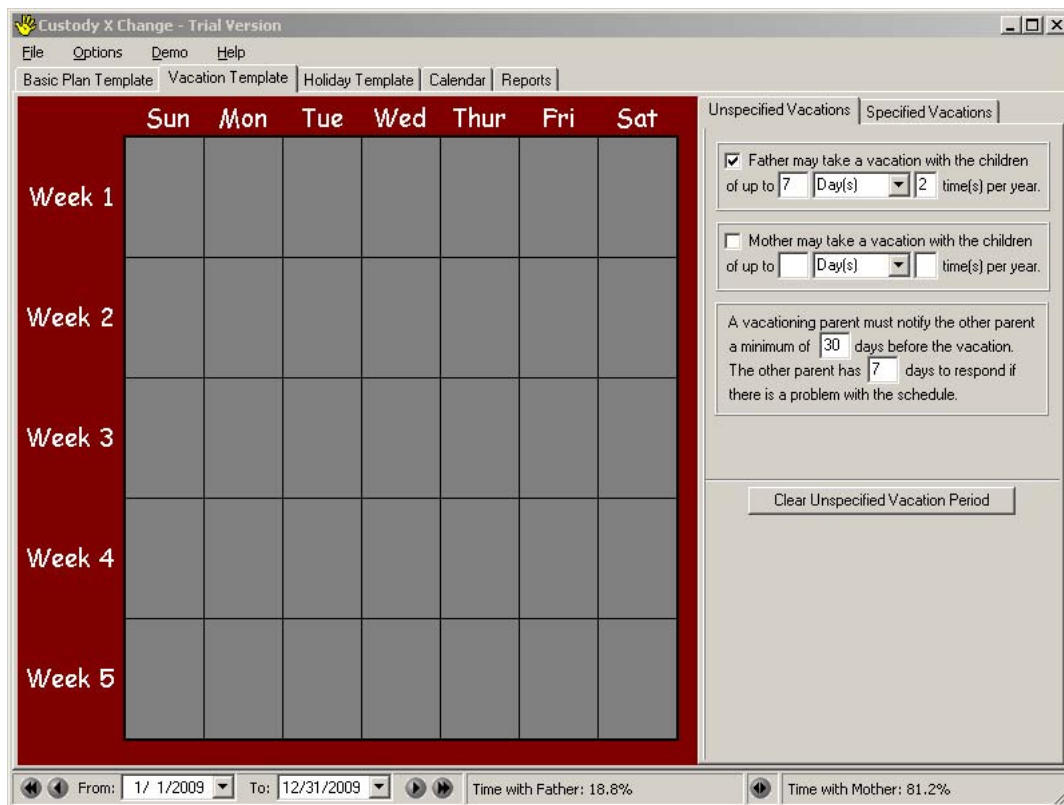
Custody X Change - Trial Version

File Options Demo Help

Basic Plan Template | Vacation Template | Holiday Template | Calendar | Reports

| | Sun | Mon | Tue | Wed | Thur | Fri | Sat |
|---|---|---|---|---|---|---|---|
| Week 1 | | | | | | | |
| Week 2 | | | | | | | |
| Week 3 | | | | | | | |
| Week 4 | | | | | | | |
| Week 5 | | | | | | | |

Unspecified Vacations | Specified Vacations

Father may take a vacation with the children of up to 7 Day(s) 2 time(s) per year.

Mother may take a vacation with the children of up to Day(s) time(s) per year.

A vacationing parent must notify the other parent a minimum of 30 days before the vacation. The other parent has 7 days to respond if there is a problem with the schedule.

Clear Unspecified Vacation Period

From: 1/ 1/2009 To: 12/31/2009 Time with Father: 18.8% Time with Mother: 81.2%